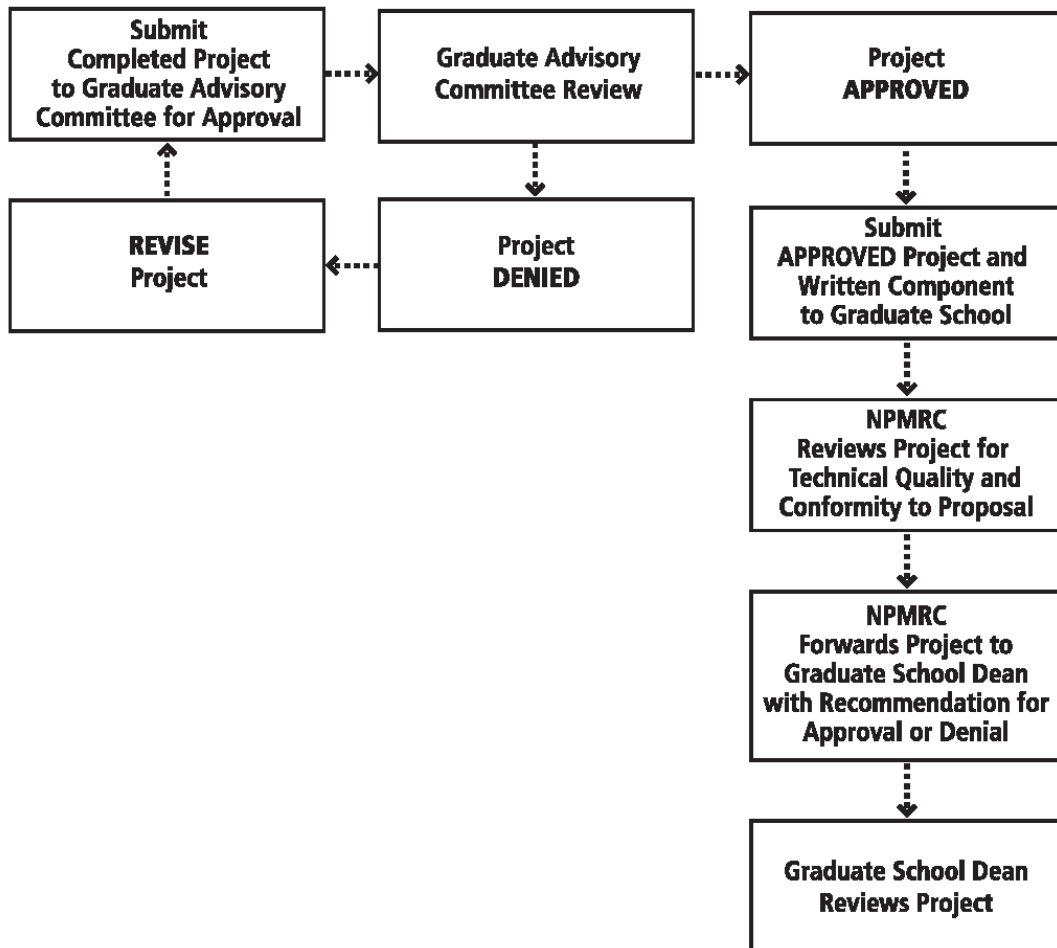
Submit Completed Project to Graduate Advisory Committee for Approval

Graduate Advisory Committee Review

Project APPROVED

REVISE Project

Project DENIED

Submit APPROVED Project and Written Component to Graduate School

NPMRC Reviews Project for Technical Quality and Conformity to Proposal

NPMRC Forwards Project to Graduate School Dean with Recommendation for Approval or Denial

Graduate School Dean Reviews Project